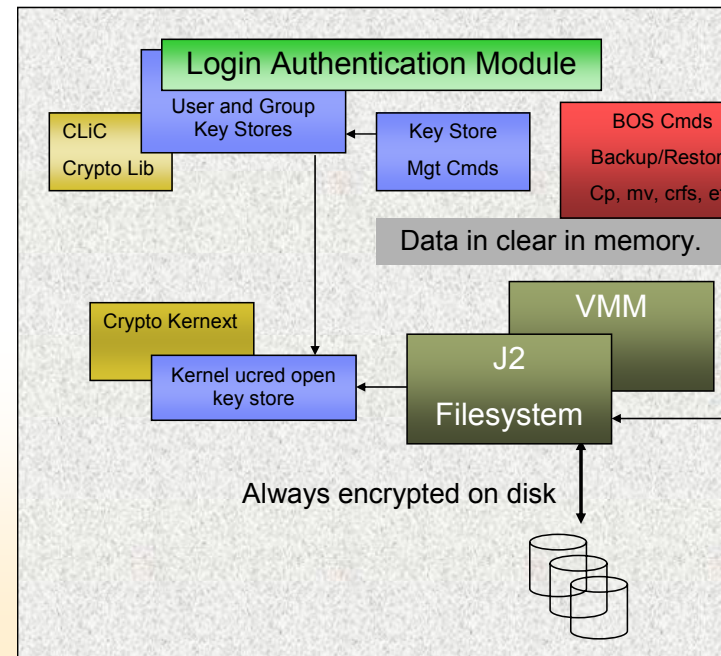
Login Authentication Module

User and Group Key Stores

CLiC

Crypto Lib

Key Store

Mgt Cmds

BOS Cmds

Backup/Restor

Cp, mv, crfs, e

Data in clear in memory.

VMM

Crypto Kernext

J2

Filesystem

Kernel ucred open key store

Always encrypted on disk